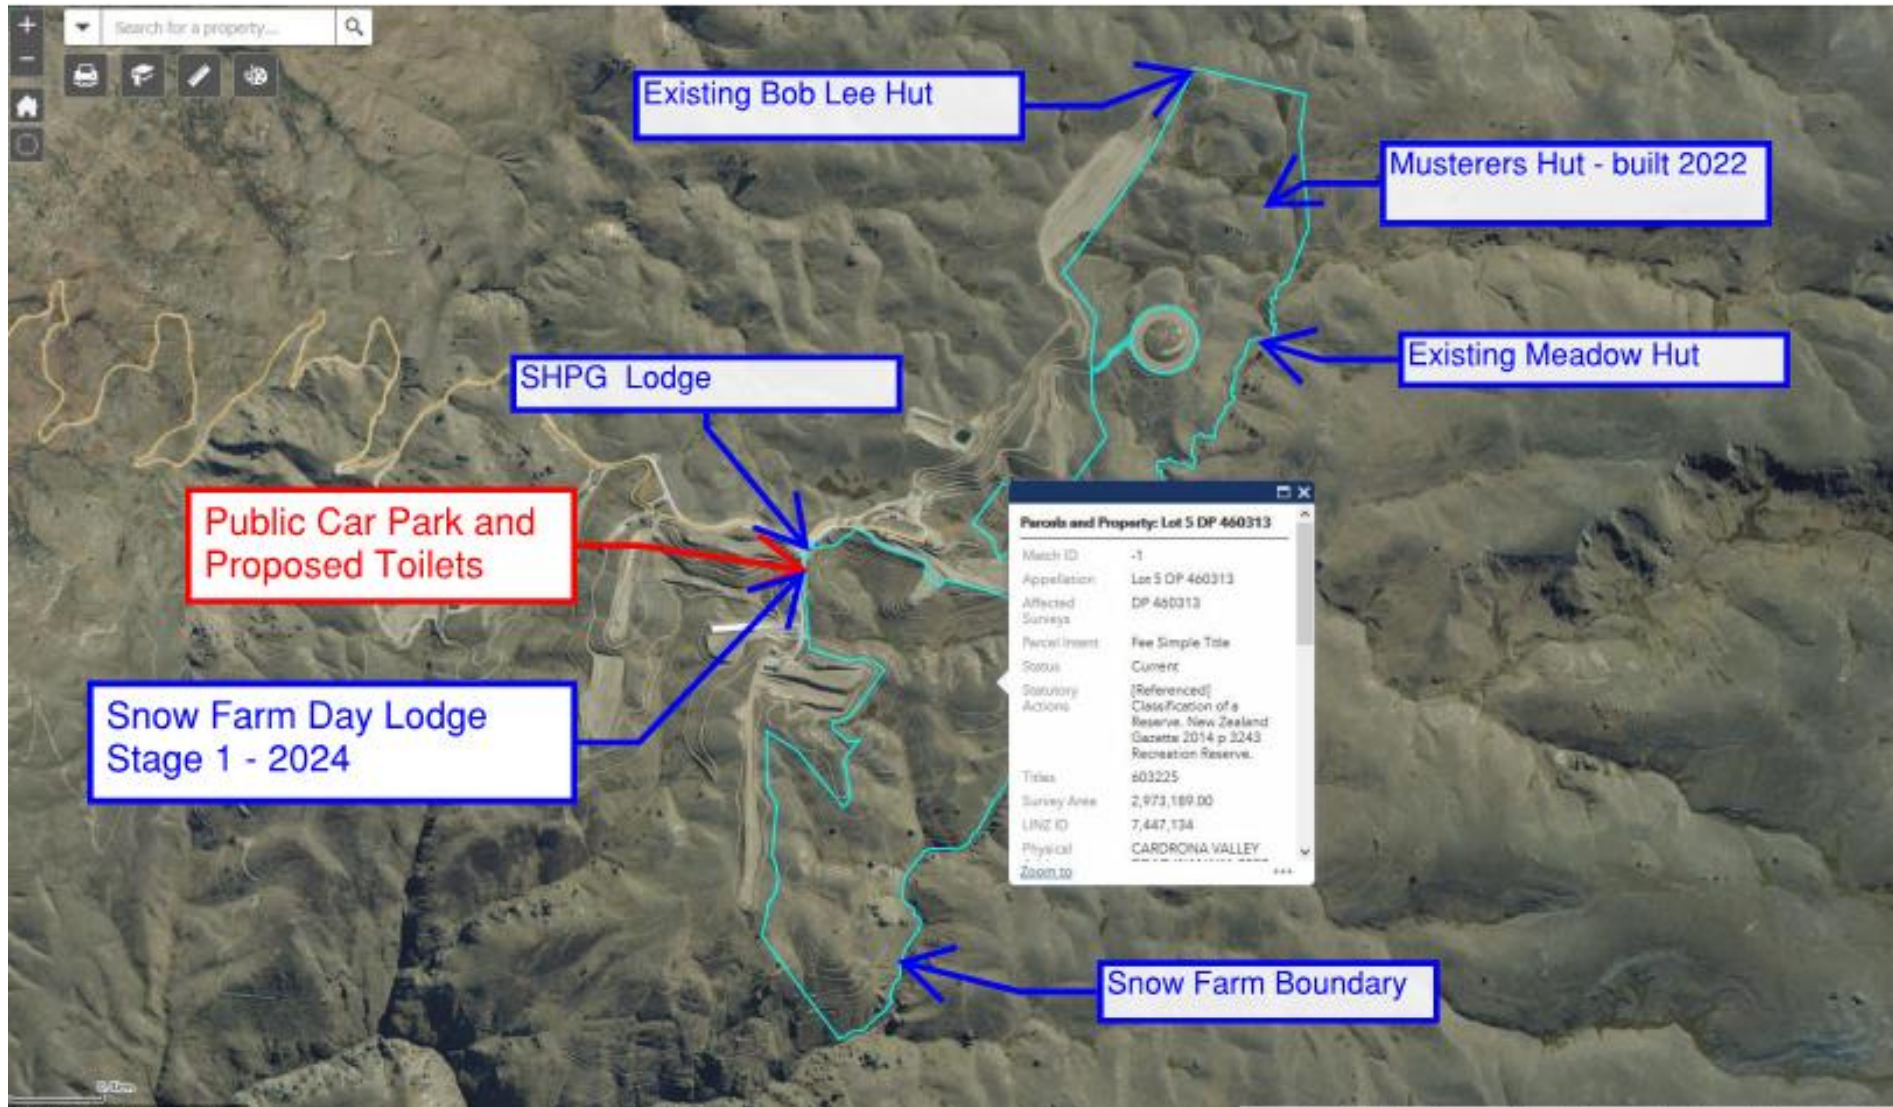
+
−

Search for a property...

Existing Bob Lee Hut

Musterers Hut - built 2022

Existing Meadow Hut

SHPG Lodge

Public Car Park and Proposed Toilets

Snow Farm Day Lodge Stage 1 - 2024

Parcels and Property: Lot 5 DP 460313

| | |
|---|---|
| Match ID | -1 |
| Appellation | Lot 5 DP 460313 |
| Affected Surveys | DP 460313 |
| Parcel Intent | Fee Simple Title |
| Status | Current |
| Statutory Actions | [Referenced] Classification of a Reserve. New Zealand Gazette 2014 p 3243 Recreation Reserve. |
| Titles | 603225 |
| Survey Area | 2,973,189.00 |
| LINZ ID | 7,447,134 |
| Physical | CARDRONA VALLEY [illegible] |

Zoom to

Snow Farm Boundary

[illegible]